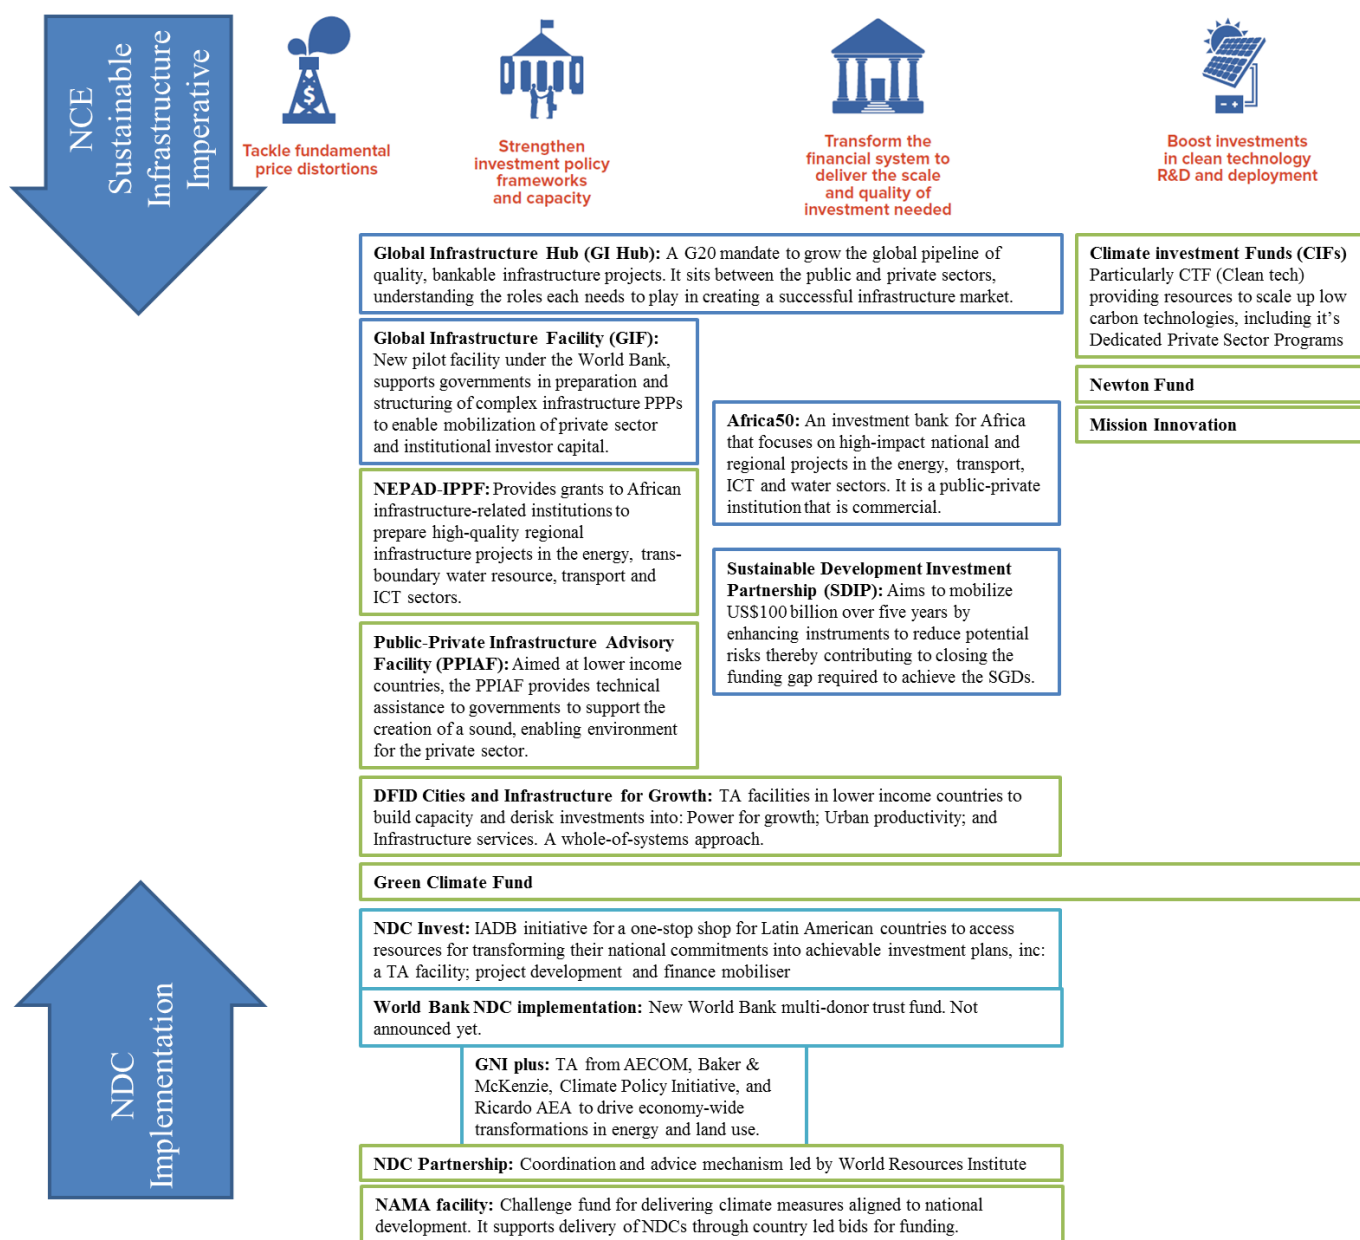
NCE Sustainable Infrastructure Imperative

Tackle fundamental price distortions

Strengthen investment policy frameworks and capacity

Transform the financial system to deliver the scale and quality of investment needed

Boost investments in clean technology R&D and deployment

**Global Infrastructure Hub (GI Hub):** A G20 mandate to grow the global pipeline of quality, bankable infrastructure projects. It sits between the public and private sectors, understanding the roles each needs to play in creating a successful infrastructure market.

**Climate investment Funds (CIFs)** Particularly CTF (Clean tech) providing resources to scale up low carbon technologies, including it's Dedicated Private Sector Programs

**Global Infrastructure Facility (GIF):** New pilot facility under the World Bank, supports governments in preparation and structuring of complex infrastructure PPPs to enable mobilization of private sector and institutional investor capital.

**Newton Fund**

**Mission Innovation**

**Africa50:** An investment bank for Africa that focuses on high-impact national and regional projects in the energy, transport, ICT and water sectors. It is a public-private institution that is commercial.

**NEPAD-IPPF:** Provides grants to African infrastructure-related institutions to prepare high-quality regional infrastructure projects in the energy, trans-boundary water resource, transport and ICT sectors.

**Sustainable Development Investment Partnership (SDIP):** Aims to mobilize US$100 billion over five years by enhancing instruments to reduce potential risks thereby contributing to closing the funding gap required to achieve the SGDs.

**Public-Private Infrastructure Advisory Facility (PPIAF):** Aimed at lower income countries, the PPIAF provides technical assistance to governments to support the creation of a sound, enabling environment for the private sector.

**DFID Cities and Infrastructure for Growth:** TA facilities in lower income countries to build capacity and derisk investments into: Power for growth; Urban productivity; and Infrastructure services. A whole-of-systems approach.

**Green Climate Fund**

**NDC Invest:** IADB initiative for a one-stop shop for Latin American countries to access resources for transforming their national commitments into achievable investment plans, inc: a TA facility; project development and finance mobiliser

**World Bank NDC implementation:** New World Bank multi-donor trust fund. Not announced yet.

NDC Implementation

**GNI plus:** TA from AECOM, Baker & McKenzie, Climate Policy Initiative, and Ricardo AEA to drive economy-wide transformations in energy and land use.

**NDC Partnership:** Coordination and advice mechanism led by World Resources Institute

**NAMA facility:** Challenge fund for delivering climate measures aligned to national development. It supports delivery of NDCs through country led bids for funding.